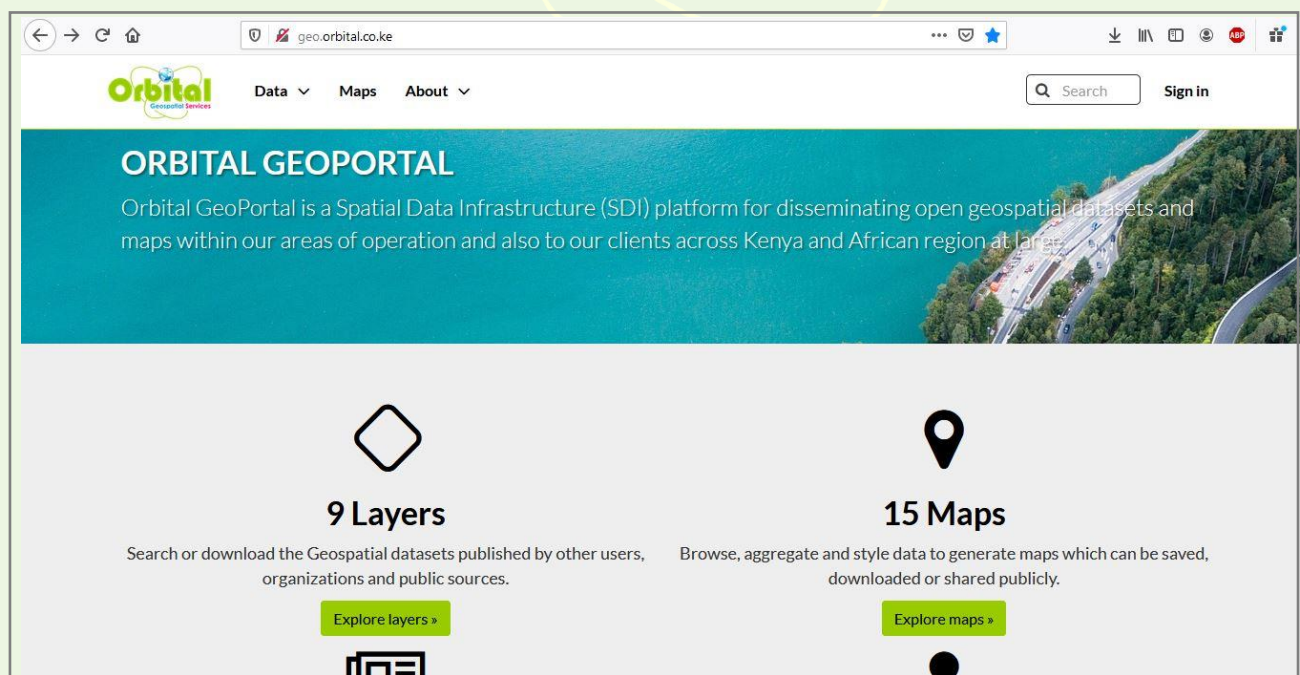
geo.orbital.co.ke

ABP

Orbital
Geospatial Services

Data Maps About

Search Sign in

ORBITAL GEOPORTAL

Orbital GeoPortal is a Spatial Data Infrastructure (SDI) platform for disseminating open geospatial datasets and maps within our areas of operation and also to our clients across Kenya and African region at large.

9 Layers

Search or download the Geospatial datasets published by other users, organizations and public sources.

Explore layers »

15 Maps

Browse, aggregate and style data to generate maps which can be saved, downloaded or shared publicly.

Explore maps »